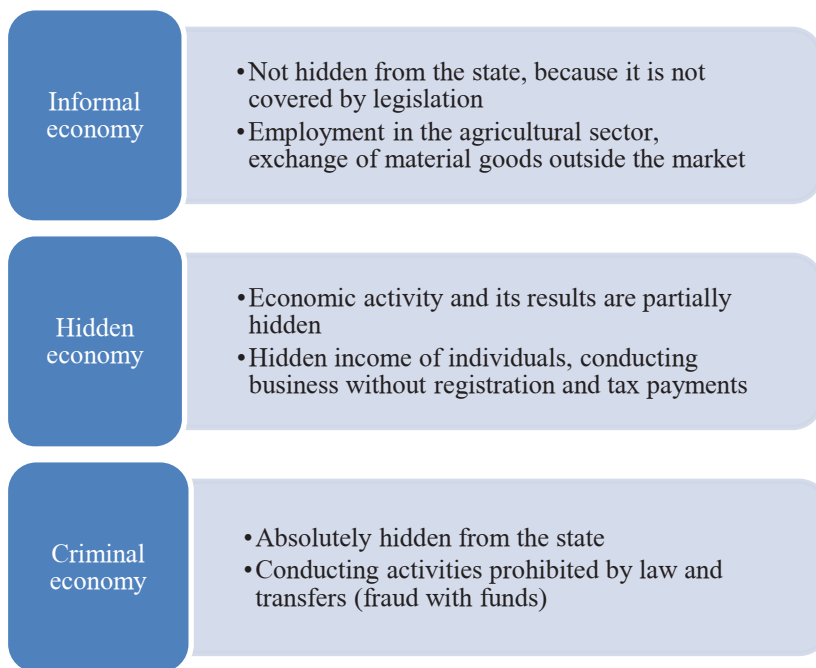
Informal economy

• Not hidden from the state, because it is not covered by legislation
• Employment in the agricultural sector, exchange of material goods outside the market

Hidden economy

• Economic activity and its results are partially hidden
• Hidden income of individuals, conducting business without registration and tax payments

Criminal economy

• Absolutely hidden from the state
• Conducting activities prohibited by law and transfers (fraud with funds)